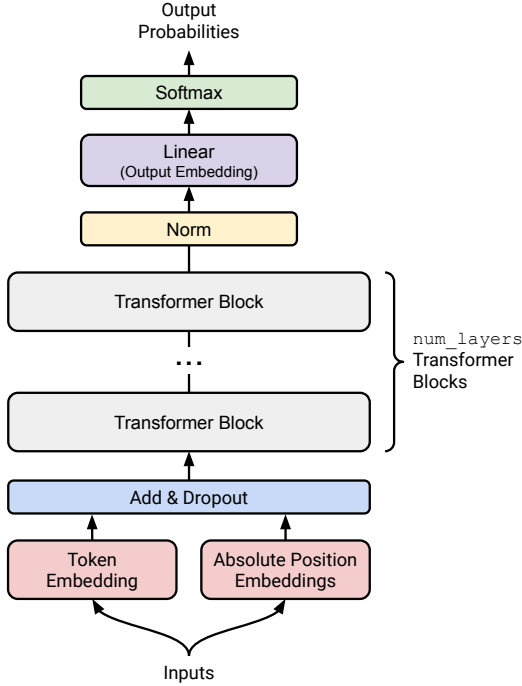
Output
Probabilities

Softmax

Linear
(Output Embedding)

Norm

Transformer Block

...

Transformer Block

num_layers
Transformer
Blocks

Add & Dropout

Token
Embedding

Absolute Position
Embeddings

Inputs